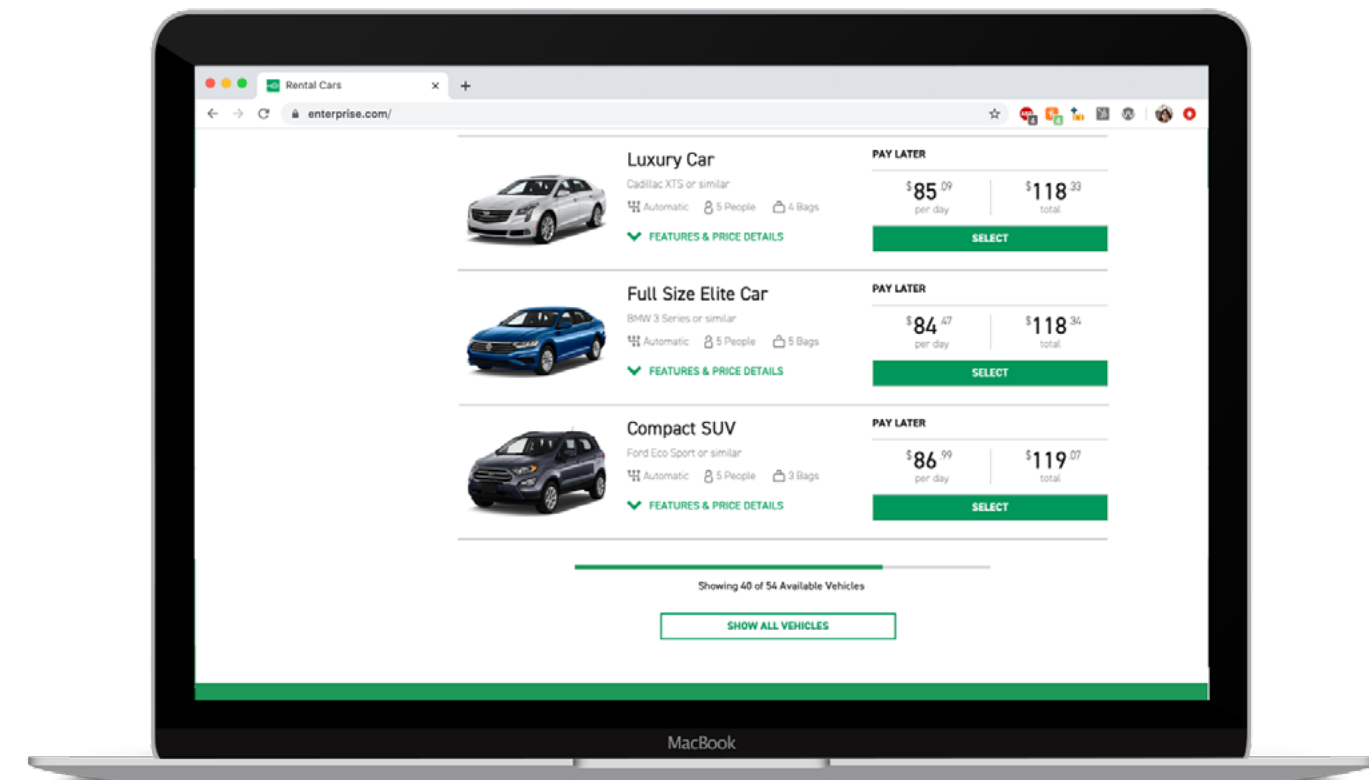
Rental Cars

enterprise.com/

Luxury Car

Cadillac XTS or similar

Automatic 5 People 4 Bags

FEATURES & PRICE DETAILS

PAY LATER

$85.09 per day

$118.33 total

SELECT

Full Size Elite Car

BMW 3 Series or similar

Automatic 5 People 5 Bags

FEATURES & PRICE DETAILS

PAY LATER

$84.47 per day

$118.34 total

SELECT

Compact SUV

Ford Eco Sport or similar

Automatic 5 People 3 Bags

FEATURES & PRICE DETAILS

PAY LATER

$86.99 per day

$119.07 total

SELECT

Showing 40 of 54 Available Vehicles

SHOW ALL VEHICLES

MacBook